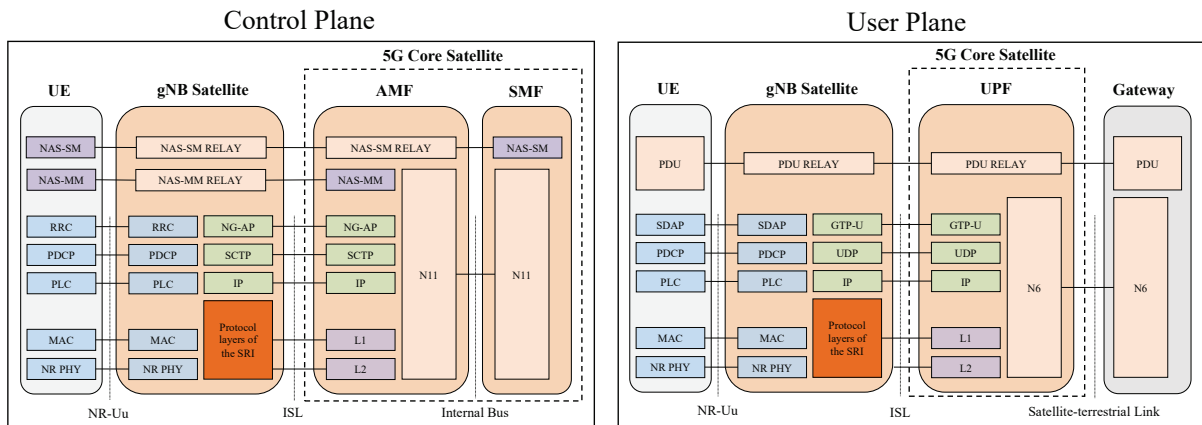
Control Plane

5G Core Satellite

UE

gNB Satellite

AMF

SMF

NAS-SM

NAS-SM RELAY

NAS-SM RELAY

NAS-SM

NAS-MM

NAS-MM RELAY

NAS-MM

RRC

RRC

NG-AP

NG-AP

PDCP

PDCP

SCTP

SCTP

N11

N11

PLC

PLC

IP

IP

MAC

MAC

Protocol layers of the SRI

L1

NR PHY

NR PHY

L2

NR-Uu

ISL

Internal Bus

User Plane

5G Core Satellite

UE

gNB Satellite

UPF

Gateway

PDU

PDU RELAY

PDU RELAY

PDU

SDAP

SDAP

GTP-U

GTP-U

PDCP

PDCP

UDP

UDP

PLC

PLC

IP

IP

N6

N6

MAC

MAC

Protocol layers of the SRI

L1

NR PHY

NR PHY

L2

NR-Uu

ISL

Satellite-terrestrial Link